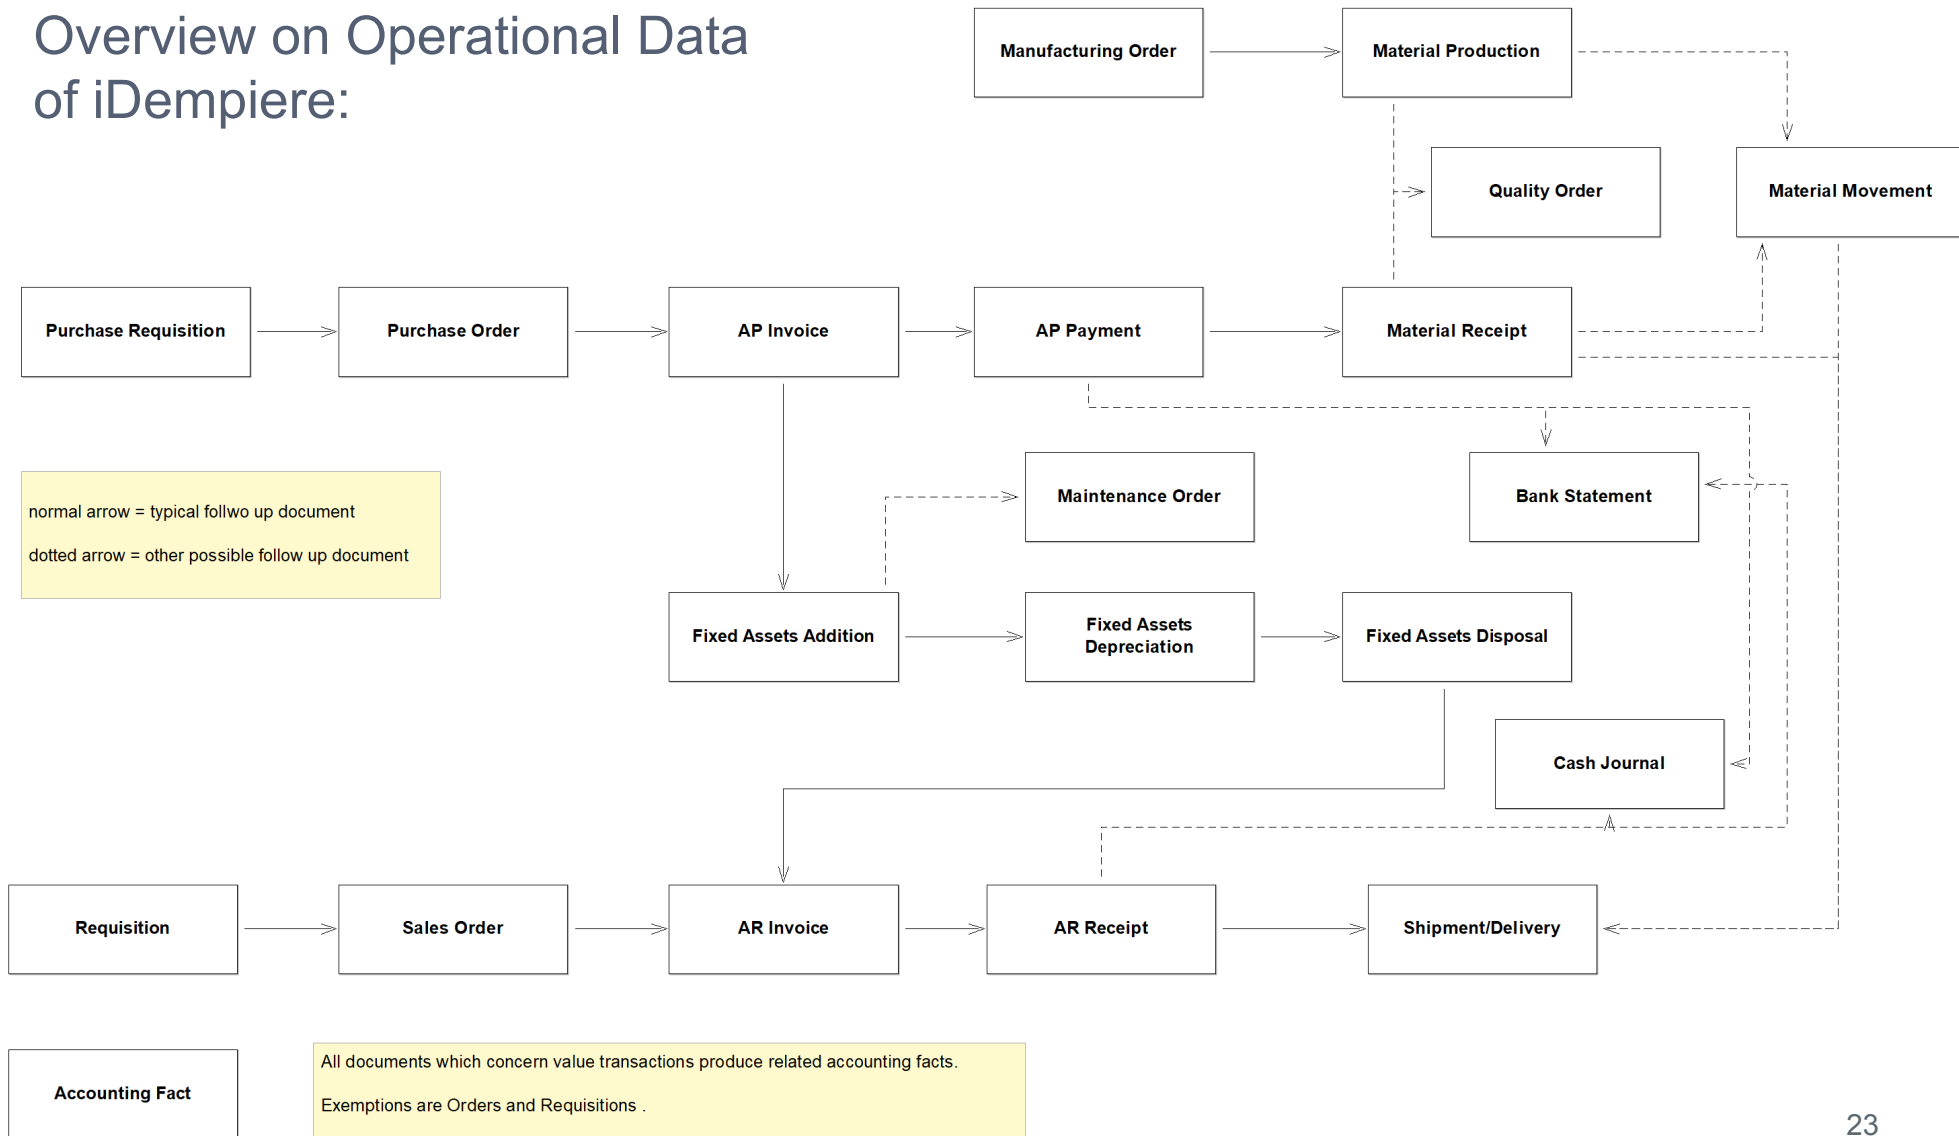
Overview on Operational Data of iDempiere:

Manufacturing Order

Material Production

Quality Order

Material Movement

Purchase Requisition

Purchase Order

AP Invoice

AP Payment

Material Receipt

normal arrow = typical follwo up document

dotted arrow = other possible follow up document

Maintenance Order

Bank Statement

Fixed Assets Addition

Fixed Assets Depreciation

Fixed Assets Disposal

Cash Journal

Requisition

Sales Order

AR Invoice

AR Receipt

Shipment/Delivery

Accounting Fact

All documents which concern value transactions produce related accounting facts.

Exemptions are Orders and Requisitions .

23